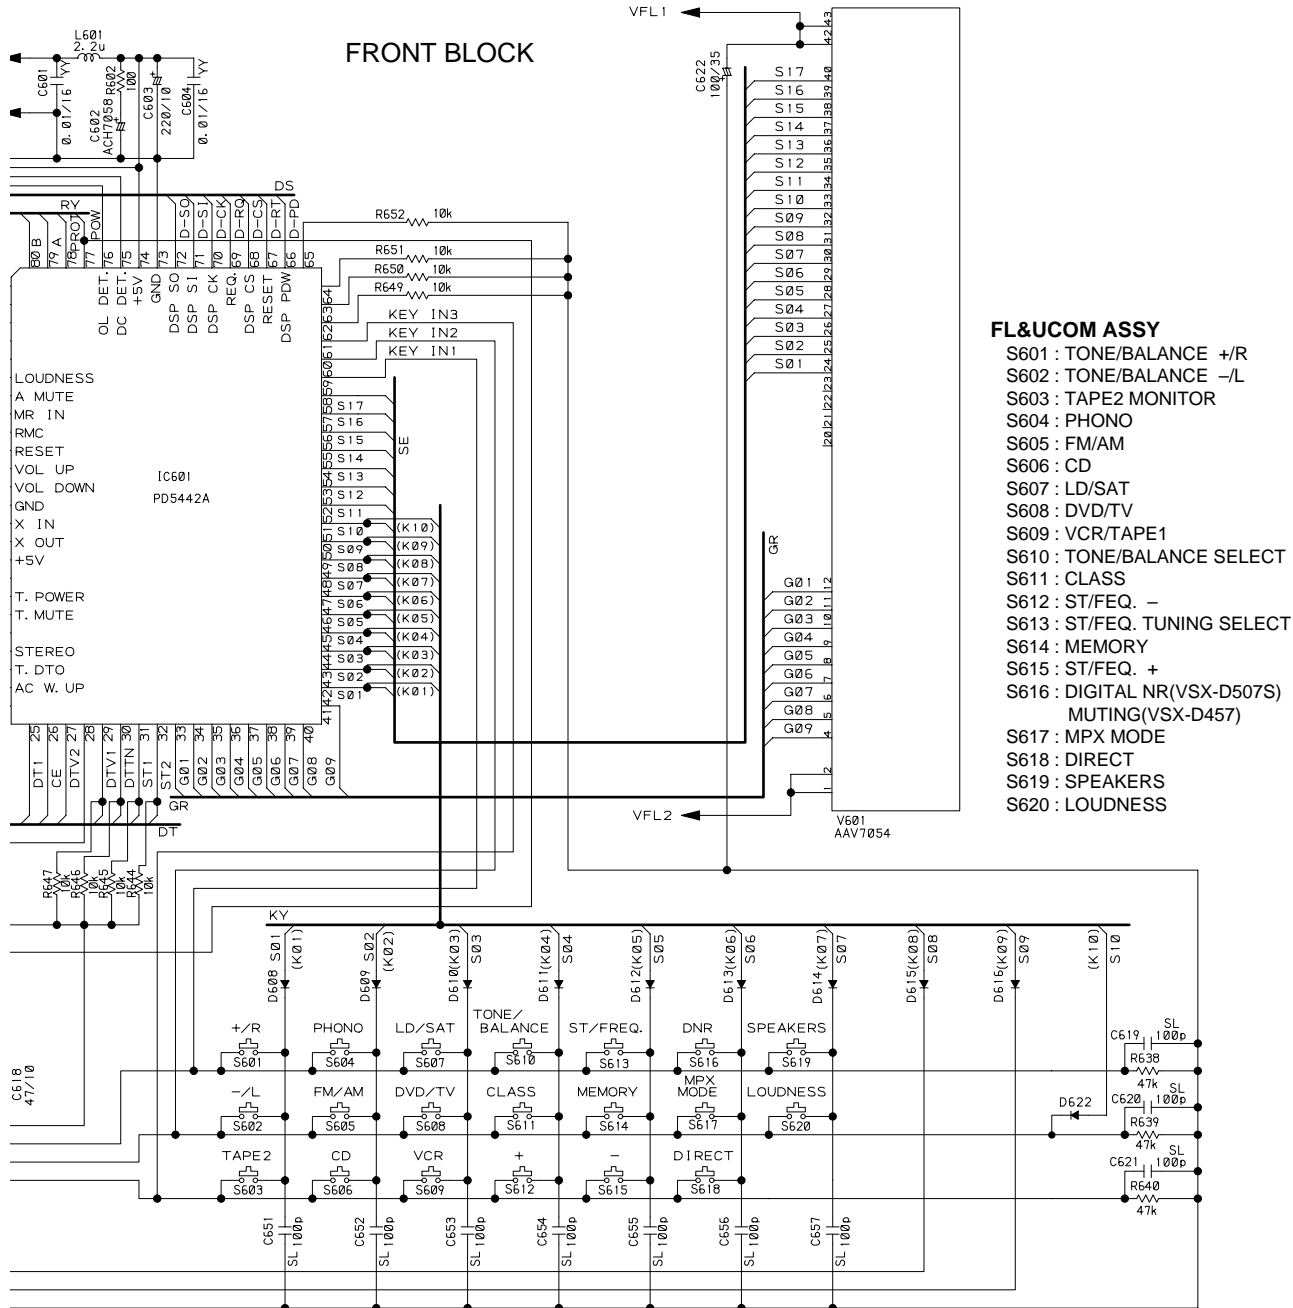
FRONT BLOCK

L601
2.2u
C601
0.01/16
YY
C602
ACH7058
R602
100
C603
220/10
C604
0.01/16
YY

VFL1
C622
100/35

DS
RY
80 B
79 A
78 PROT
77 POW
76 OL DET.
75 DC DET.
74 +5V
73 GND
72 DSP SO
71 DSP SI
70 DSP CK
69 REQ.
68 DSP CS
67 RESET
66 DSP PDW
65
D-SO
D-SI
D-CK
D-RQ
D-CS
D-RT
D-PD

R652 10k
R651 10k
R650 10k
R649 10k
KEY IN3
KEY IN2
KEY IN1

LOUDNESS
A MUTE
MR IN
RMC
RESET
VOL UP
VOL DOWN
GND
X IN
X OUT
+5V
T. POWER
T. MUTE
STEREO
T. DTO
AC W. UP

IC601
PD5442A

SE
S17
S16
S15
S14
S13
S12
S11
S10 (K10)
S09 (K09)
S08 (K08)
S07 (K07)
S06 (K06)
S05 (K05)
S04 (K04)
S03 (K03)
S02 (K02)
S01 (K01)

25 DT1
26 CE
27 DTV2
28
29 DTV1
30 DTTN
31 ST1
32 ST2
33 G01
34 G02
35 G03
36 G04
37 G05
38 G06
39 G07
40 G08
41 G09
GR
DT

S17 S16 S15 S14 S13 S12 S11 S10 S09 S08 S07 S06 S05 S04 S03 S02 S01
GR
G01 G02 G03 G04 G05 G06 G07 G08 G09
VFL2
V601
AAV7054

FL&UCOM ASSY
S601 : TONE/BALANCE +/R
S602 : TONE/BALANCE –/L
S603 : TAPE2 MONITOR
S604 : PHONO
S605 : FM/AM
S606 : CD
S607 : LD/SAT
S608 : DVD/TV
S609 : VCR/TAPE1
S610 : TONE/BALANCE SELECT
S611 : CLASS
S612 : ST/FEQ. –
S613 : ST/FEQ. TUNING SELECT
S614 : MEMORY
S615 : ST/FEQ. +
S616 : DIGITAL NR(VSX-D507S)
MUTING(VSX-D457)
S617 : MPX MODE
S618 : DIRECT
S619 : SPEAKERS
S620 : LOUDNESS

R647 10k
R646 10k
R645 10k
R644 10k

KY
D608 S01 (K01)
D609 S02 (K02)
D610(K03) S03
D611(K04) S04
D612(K05) S05
D613(K06) S06
D614(K07) S07
D615(K08) S08
D616(K09) S09
(K10) S10

+/R S601
PHONO S604
LD/SAT S607
TONE/ BALANCE S610
ST/FREQ. S613
DNR S616
SPEAKERS S619
–/L S602
FM/AM S605
DVD/TV S608
CLASS S611
MEMORY S614
MPX MODE S617
LOUDNESS S620
TAPE2 S603
CD S606
VCR S609
+ S612
– S615
DIRECT S618

C618
47/10
C619 SL 100p
R638 47k
C620 SL 100p
R639 47k
D622
C621 SL 100p
R640 47k

C651 SL 100p
C652 SL 100p
C653 SL 100p
C654 SL 100p
C655 SL 100p
C656 SL 100p
C657 SL 100p